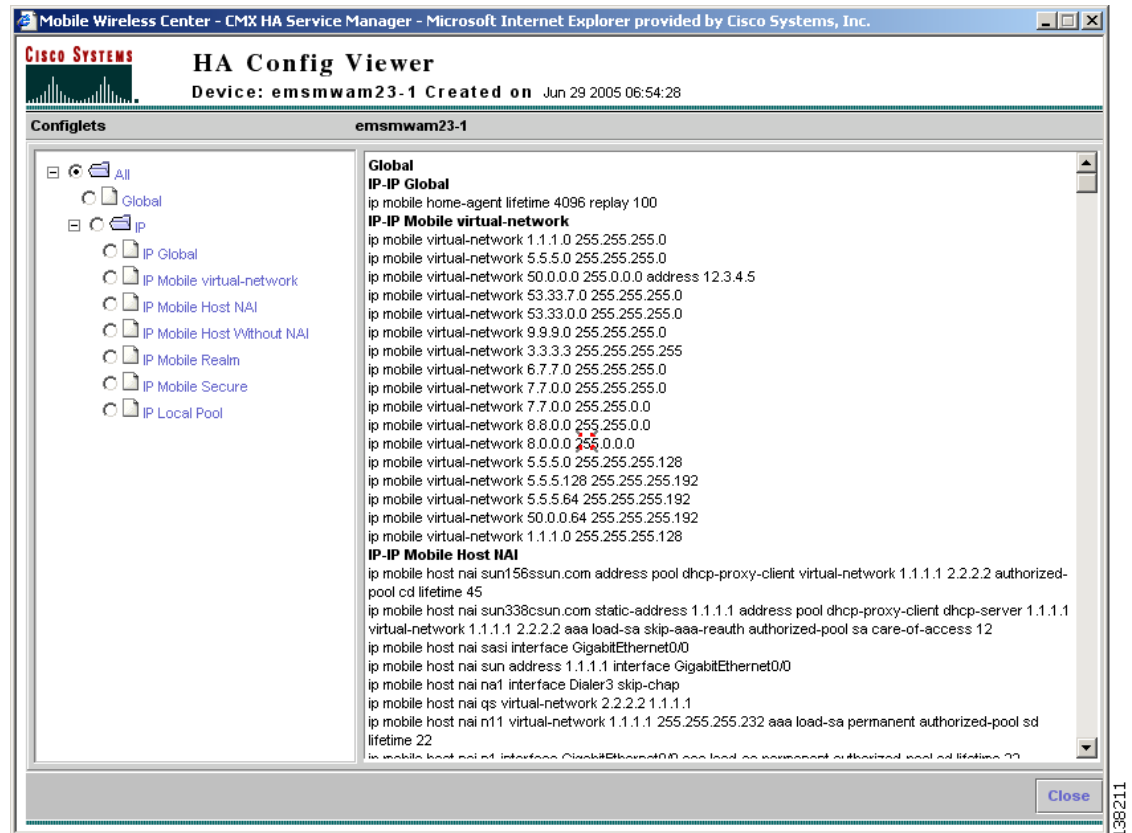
Mobile Wireless Center - CMX HA Service Manager - Microsoft Internet Explorer provided by Cisco Systems, Inc.

CISCO SYSTEMS

HA Config Viewer

Device: emsmwam23-1 Created on Jun 29 2005 06:54:28

Configlets

emsmwam23-1

All
Global
IP
IP Global
IP Mobile virtual-network
IP Mobile Host NAI
IP Mobile Host Without NAI
IP Mobile Realm
IP Mobile Secure
IP Local Pool

Global
IP-IP Global
ip mobile home-agent lifetime 4096 replay 100
IP-IP Mobile virtual-network
ip mobile virtual-network 1.1.1.0 255.255.255.0
ip mobile virtual-network 5.5.5.0 255.255.255.0
ip mobile virtual-network 50.0.0.0 255.0.0.0 address 12.3.4.5
ip mobile virtual-network 53.33.7.0 255.255.255.0
ip mobile virtual-network 53.33.0.0 255.255.255.0
ip mobile virtual-network 9.9.9.0 255.255.255.0
ip mobile virtual-network 3.3.3.3 255.255.255.255
ip mobile virtual-network 6.7.7.0 255.255.255.0
ip mobile virtual-network 7.7.0.0 255.255.255.0
ip mobile virtual-network 7.7.0.0 255.255.0.0
ip mobile virtual-network 8.8.0.0 255.255.0.0
ip mobile virtual-network 8.0.0.0 255.0.0.0
ip mobile virtual-network 5.5.5.0 255.255.255.128
ip mobile virtual-network 5.5.5.128 255.255.255.192
ip mobile virtual-network 5.5.5.64 255.255.255.192
ip mobile virtual-network 50.0.0.64 255.255.255.192
ip mobile virtual-network 1.1.1.0 255.255.255.128
IP-IP Mobile Host NAI
ip mobile host nai sun156ssun.com address pool dhcp-proxy-client virtual-network 1.1.1.1 2.2.2.2 authorized-pool cd lifetime 45
ip mobile host nai sun338csun.com static-address 1.1.1.1 address pool dhcp-proxy-client dhcp-server 1.1.1.1 virtual-network 1.1.1.1 2.2.2.2 aaa load-sa skip-aaa-reauth authorized-pool sa care-of-access 12
ip mobile host nai sasi interface GigabitEthernet0/0
ip mobile host nai sun address 1.1.1.1 interface GigabitEthernet0/0
ip mobile host nai na1 interface Dialer3 skip-chap
ip mobile host nai qs virtual-network 2.2.2.2 1.1.1.1
ip mobile host nai n11 virtual-network 1.1.1.1 255.255.255.232 aaa load-sa permanent authorized-pool sd lifetime 22
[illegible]

Close

138211